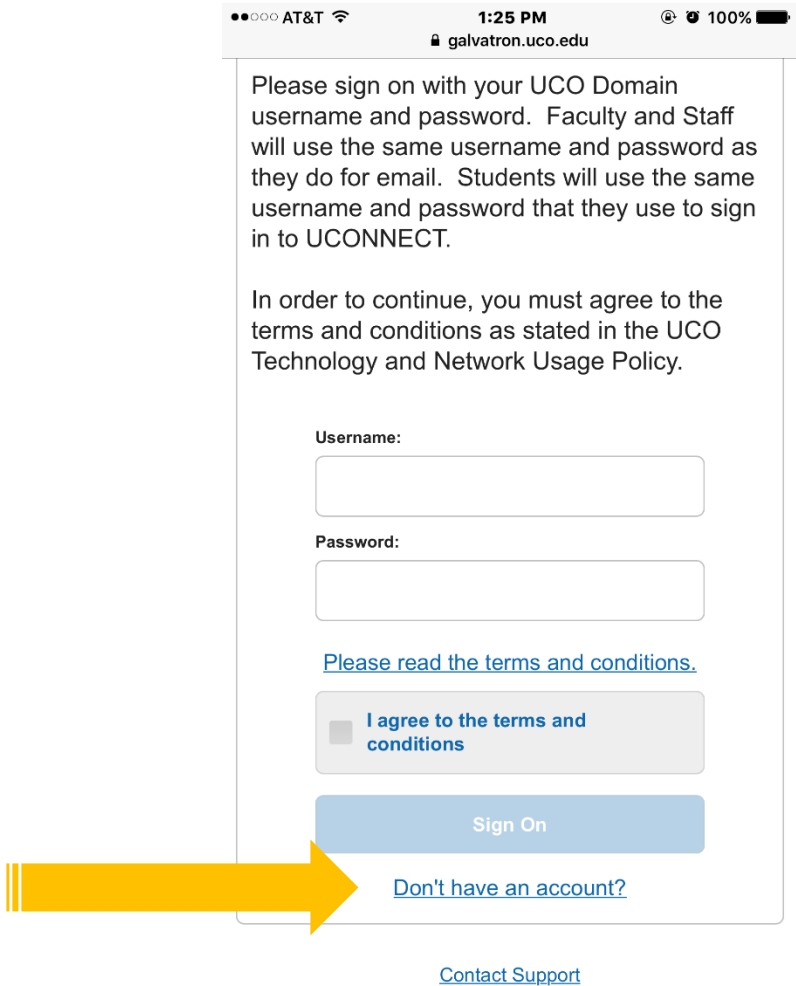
●●○○○ AT&T 1:25 PM 100%
galvatron.uco.edu

Please sign on with your UCO Domain username and password. Faculty and Staff will use the same username and password as they do for email. Students will use the same username and password that they use to sign in to UCONNECT.

In order to continue, you must agree to the terms and conditions as stated in the UCO Technology and Network Usage Policy.

Username:

Password:

Please read the terms and conditions.

I agree to the terms and conditions

Sign On

Don't have an account?

Contact Support